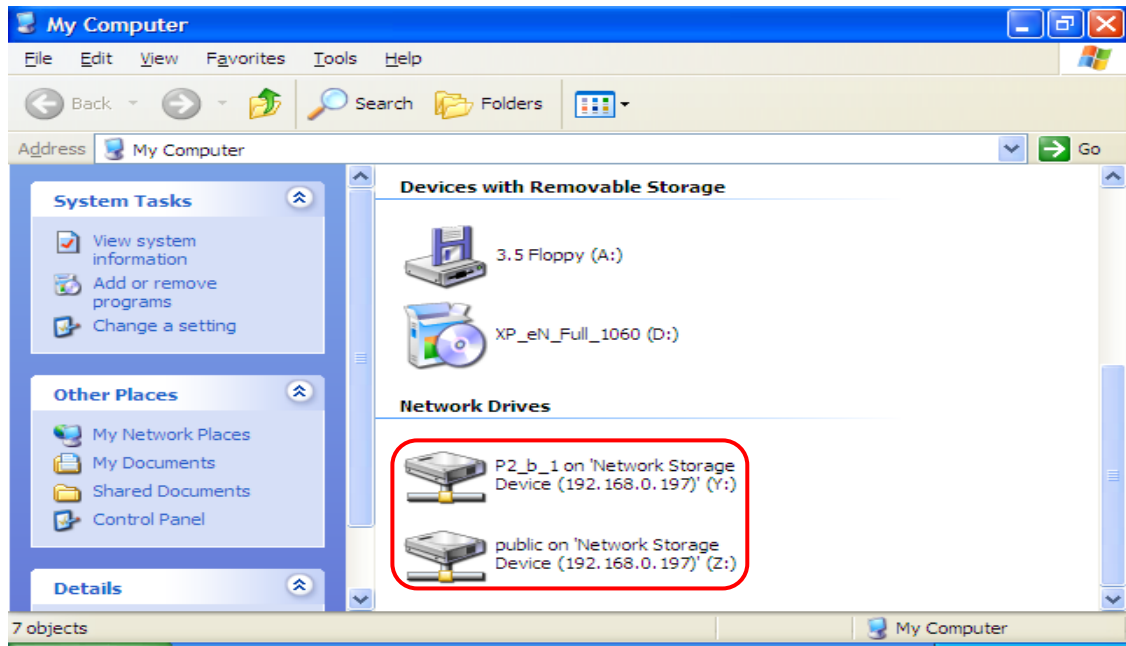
My Computer

File Edit View Favorites Tools Help

Back Search Folders

Address My Computer Go

System Tasks

View system information

Add or remove programs

Change a setting

Other Places

My Network Places

My Documents

Shared Documents

Control Panel

Details

Devices with Removable Storage

3.5 Floppy (A:)

XP_eN_Full_1060 (D:)

Network Drives

P2_b_1 on 'Network Storage Device (192.168.0.197)' (Y:)

public on 'Network Storage Device (192.168.0.197)' (Z:)

7 objects

My Computer